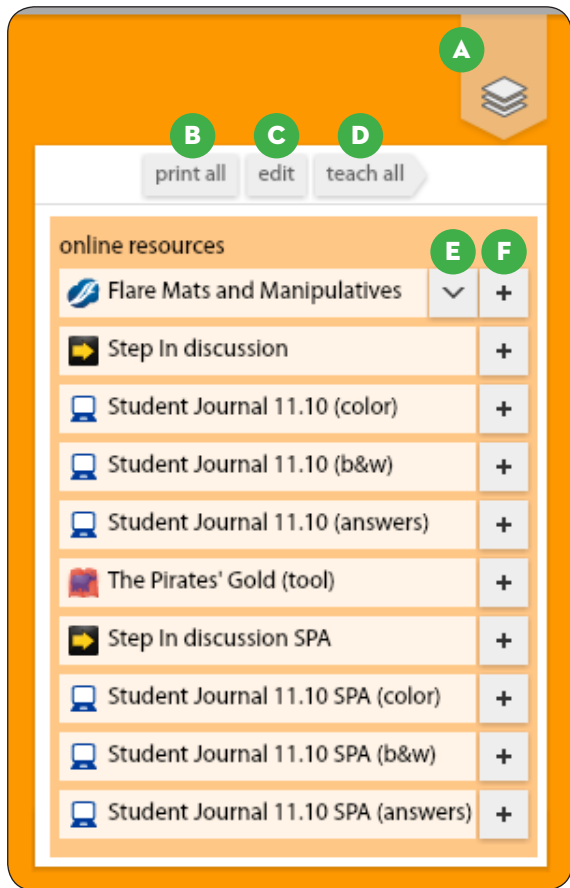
A

B print all
C edit
D teach all

online resources
E F
Flare Mats and Manipulatives +
Step In discussion +
Student Journal 11.10 (color) +
Student Journal 11.10 (b&w) +
Student Journal 11.10 (answers) +
The Pirates' Gold (tool) +
Step In discussion SPA +
Student Journal 11.10 SPA (color) +
Student Journal 11.10 SPA (b&w) +
Student Journal 11.10 SPA (answers) +